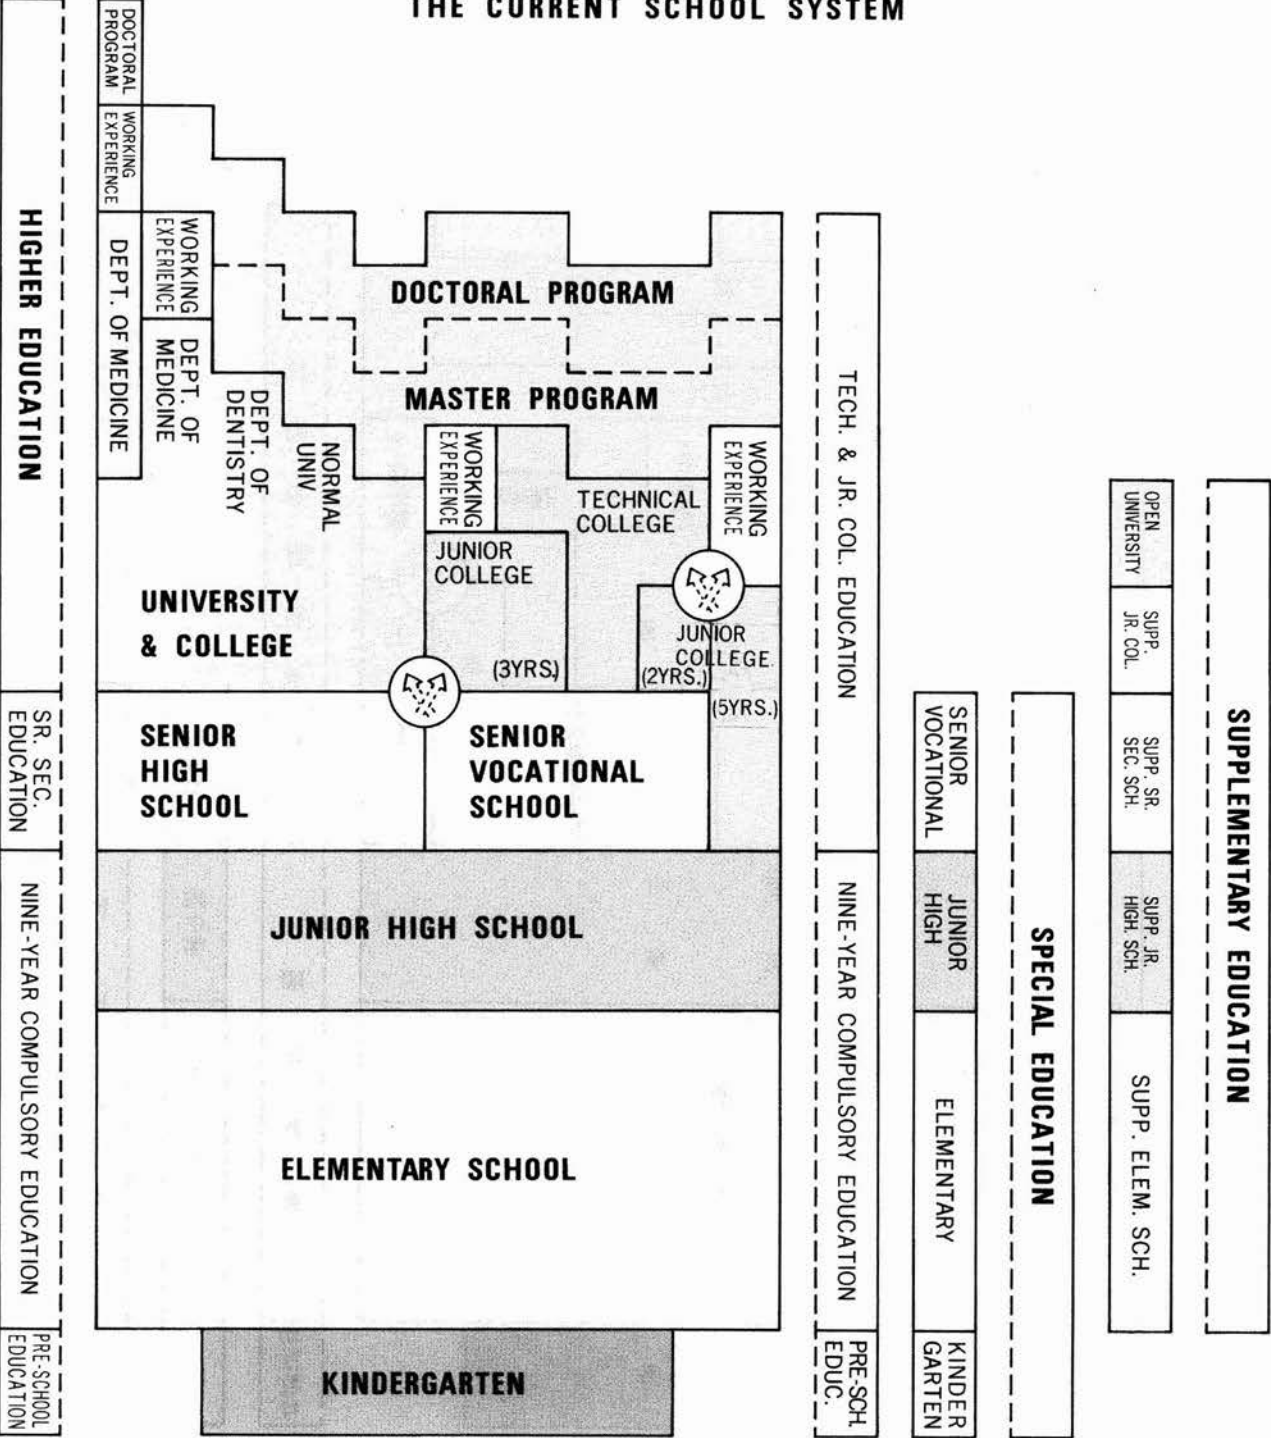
THE CURRENT SCHOOL SYSTEM

HIGHER EDUCATION

SR. SEC. EDUCATION

NINE-YEAR COMPULSORY EDUCATION

PRE-SCHOOL EDUCATION

DOCTORAL PROGRAM

WORKING EXPERIENCE

DEPT. OF MEDICINE

WORKING EXPERIENCE

DEPT. OF MEDICINE

DEPT. OF DENTISTRY

NORMAL UNIV

DOCTORAL PROGRAM

MASTER PROGRAM

WORKING EXPERIENCE

TECHNICAL COLLEGE

WORKING EXPERIENCE

JUNIOR COLLEGE

(3YRS.)

JUNIOR COLLEGE

(2YRS.)

(5YRS.)

UNIVERSITY & COLLEGE

SENIOR HIGH SCHOOL

SENIOR VOCATIONAL SCHOOL

JUNIOR HIGH SCHOOL

ELEMENTARY SCHOOL

KINDERGARTEN

TECH. & JR. COL. EDUCATION

NINE-YEAR COMPULSORY EDUCATION

PRE-SCH. EDUC.

SENIOR VOCATIONAL

JUNIOR HIGH

ELEMENTARY

KINDER GARTEN

SPECIAL EDUCATION

OPEN UNIVERSITY

SUPP. JR. COL.

SUPP. SR. SEC. SCH.

SUPP. JR. HIGH. SCH.

SUPP. ELEM. SCH.

SUPPLEMENTARY EDUCATION